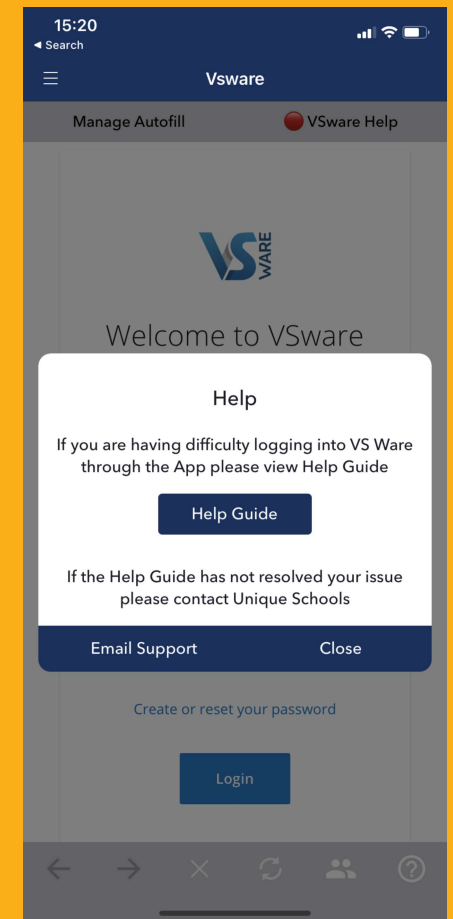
15:20
◂ Search

Vsware

Manage Autofill

VSware Help

VS WARE

Welcome to VSware

Help

If you are having difficulty logging into VS Ware through the App please view Help Guide

Help Guide

If the Help Guide has not resolved your issue please contact Unique Schools

Email Support

Close

Create or reset your password

Login